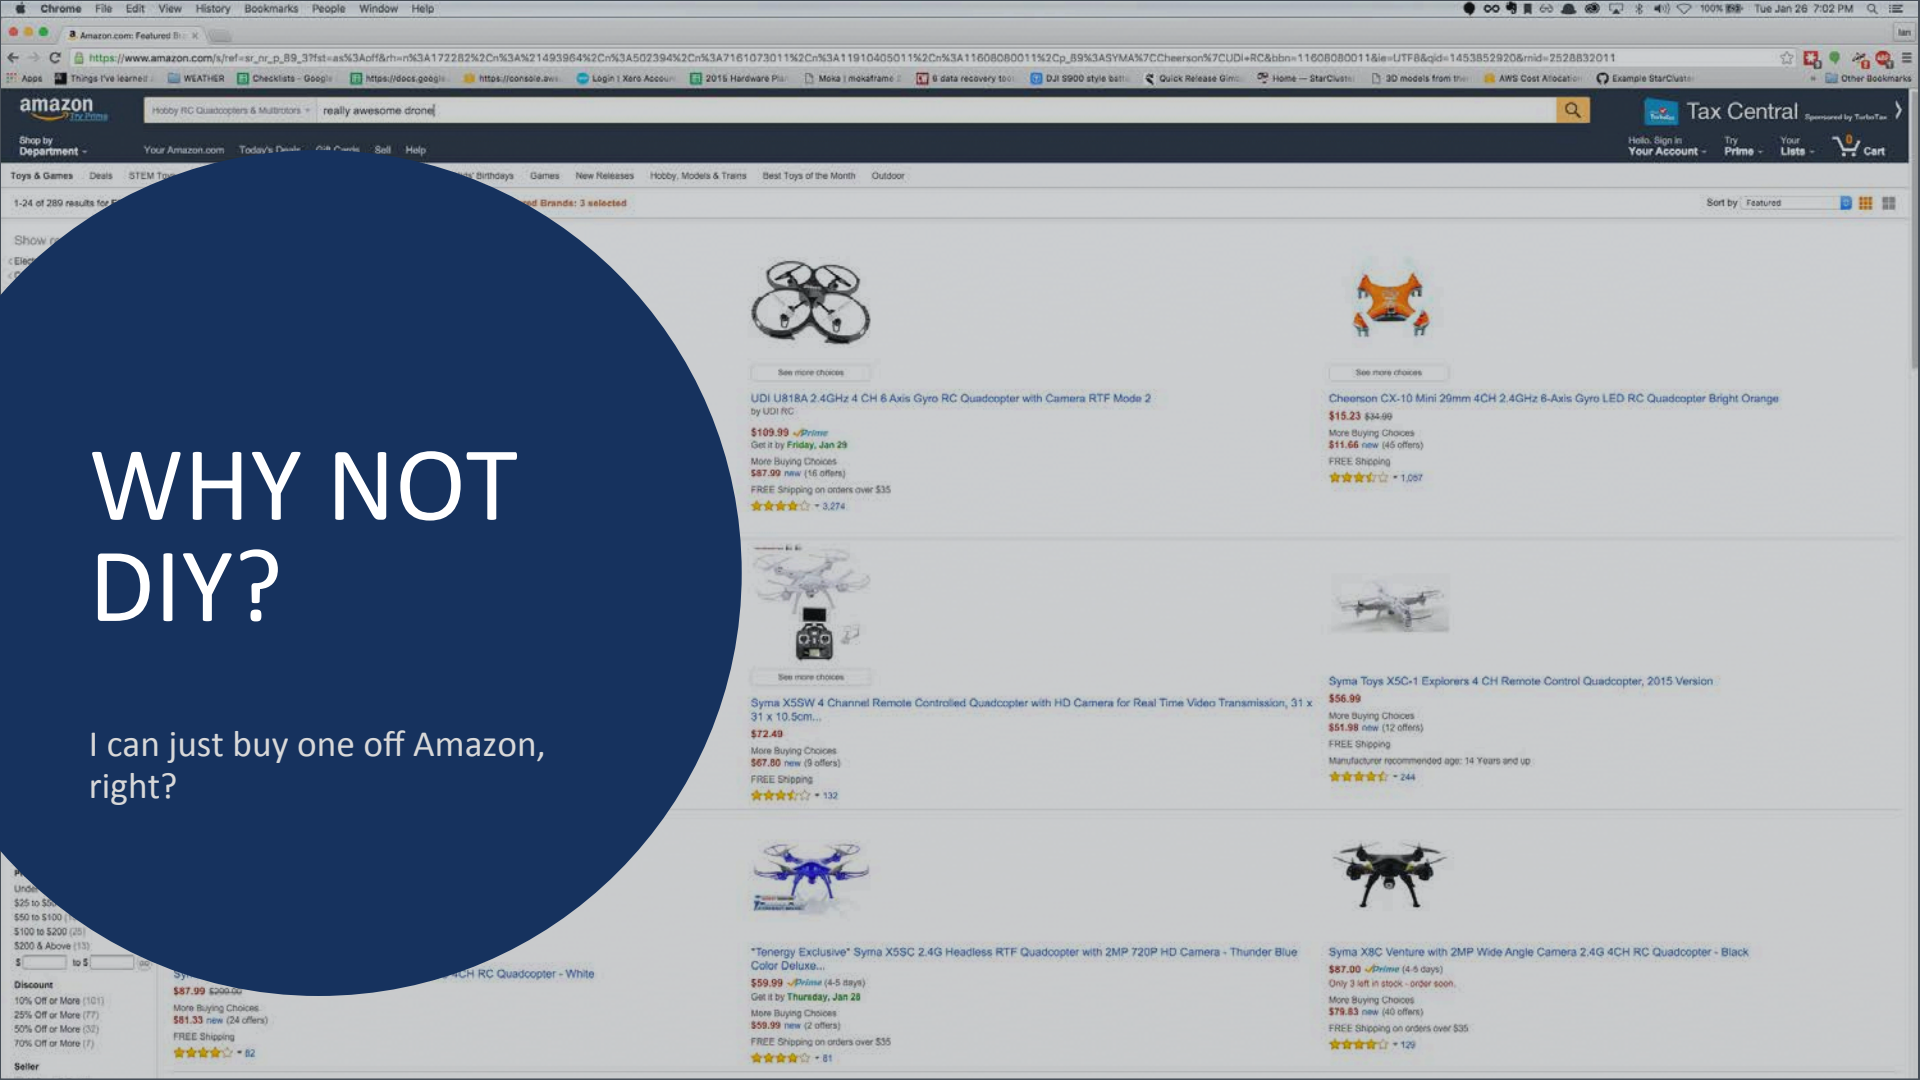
WHY NOT DIY?

I can just buy one off Amazon, right?

Chrome File Edit View History Bookmarks People Window Help

Tue Jan 26 7:02 PM

Amazon.com: Featured Br

amazon

Hobby RC Quadcopters & Multirotors

really awesome drone

Tax Central

Shop by Department

Your Amazon.com

Today's Deals

Gift Cards

Sell

Help

Hello. Sign in Your Account

Try Prime

Your Lists

Cart

Toys & Games

Deals

Birthdays

Games

New Releases

Hobby, Models & Trains

Best Toys of the Month

Outdoor

1-24 of 289 results for

Brands: 3 selected

Sort by Featured

See more choices

UDI U818A 2.4GHz 4 CH 6 Axis Gyro RC Quadcopter with Camera RTF Mode 2

by UDI RC

$109.99 Prime

Get it by Friday, Jan 29

More Buying Choices

$87.99 new (16 offers)

FREE Shipping on orders over $35

3,274

See more choices

Cheerson CX-10 Mini 29mm 4CH 2.4GHz 6-Axis Gyro LED RC Quadcopter Bright Orange

$15.23 $34.99

More Buying Choices

$11.66 new (45 offers)

FREE Shipping

1,087

See more choices

Syma X5SW 4 Channel Remote Controlled Quadcopter with HD Camera for Real Time Video Transmission, 31 x 31 x 10.5cm...

$72.49

More Buying Choices

$67.80 new (9 offers)

FREE Shipping

132

Syma Toys X5C-1 Explorers 4 CH Remote Control Quadcopter, 2015 Version

$56.99

More Buying Choices

$51.98 new (12 offers)

FREE Shipping

Manufacturer recommended age: 14 Years and up

244

$25 to $50

$50 to $100

$100 to $200 (28)

$200 & Above (13)

$ to $

Discount

10% Off or More (101)

25% Off or More (77)

50% Off or More (32)

70% Off or More (7)

Seller

4CH RC Quadcopter - White

$87.99 $200.00

More Buying Choices

$81.33 new (24 offers)

FREE Shipping

82

"Tenergy Exclusive" Syma X5SC 2.4G Headless RTF Quadcopter with 2MP 720P HD Camera - Thunder Blue Color Deluxe...

$59.99 Prime (4-5 days)

Get it by Thursday, Jan 28

More Buying Choices

$59.99 new (2 offers)

FREE Shipping on orders over $35

81

Syma X8C Venture with 2MP Wide Angle Camera 2.4G 4CH RC Quadcopter - Black

$87.00 Prime (4-6 days)

Only 3 left in stock - order soon.

More Buying Choices

$79.83 new (40 offers)

FREE Shipping on orders over $35

129